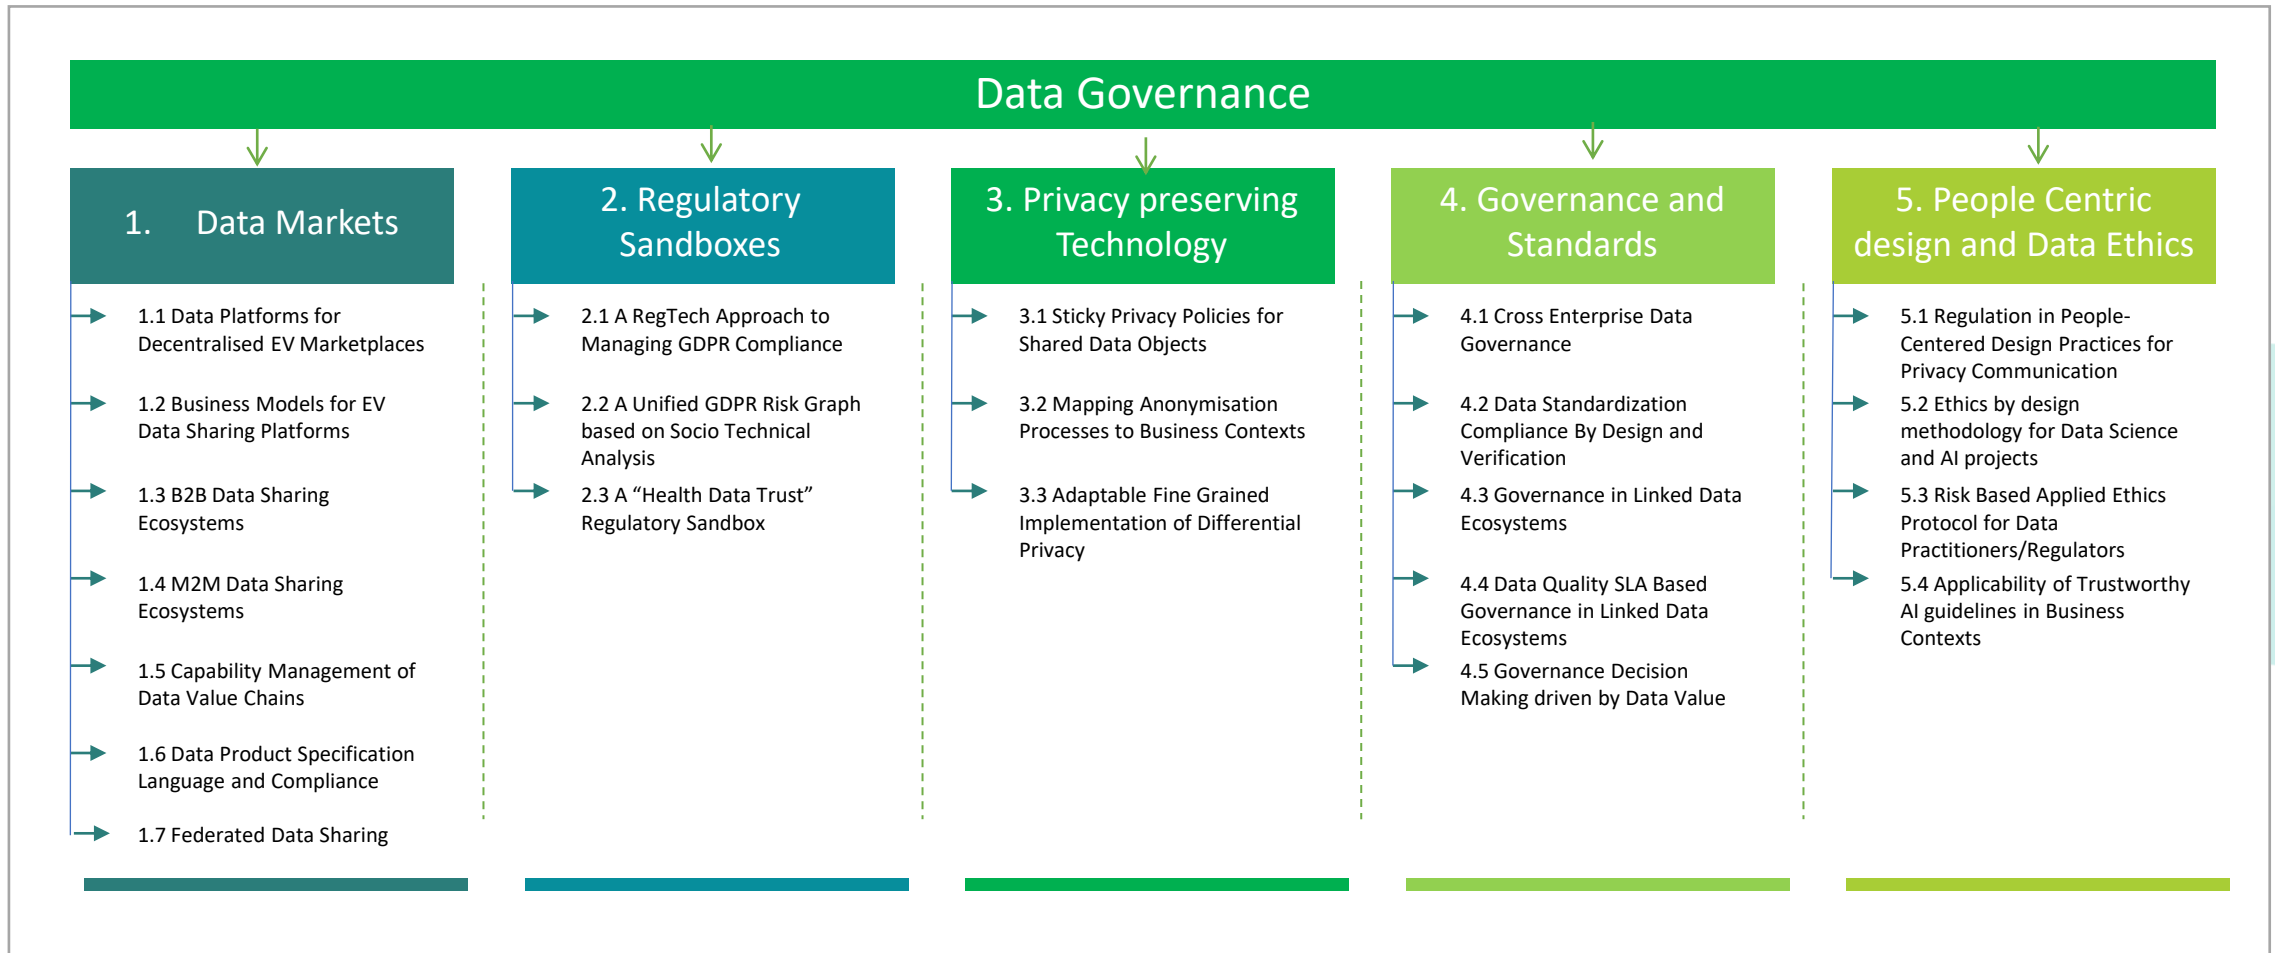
Data Governance

1. Data Markets

1.1 Data Platforms for Decentralised EV Marketplaces

1.2 Business Models for EV Data Sharing Platforms

1.3 B2B Data Sharing Ecosystems

1.4 M2M Data Sharing Ecosystems

1.5 Capability Management of Data Value Chains

1.6 Data Product Specification Language and Compliance

1.7 Federated Data Sharing

2. Regulatory Sandboxes

2.1 A RegTech Approach to Managing GDPR Compliance

2.2 A Unified GDPR Risk Graph based on Socio Technical Analysis

2.3 A “Health Data Trust” Regulatory Sandbox

3. Privacy preserving Technology

3.1 Sticky Privacy Policies for Shared Data Objects

3.2 Mapping Anonymisation Processes to Business Contexts

3.3 Adaptable Fine Grained Implementation of Differential Privacy

4. Governance and Standards

4.1 Cross Enterprise Data Governance

4.2 Data Standardization Compliance By Design and Verification

4.3 Governance in Linked Data Ecosystems

4.4 Data Quality SLA Based Governance in Linked Data Ecosystems

4.5 Governance Decision Making driven by Data Value

5. People Centric design and Data Ethics

5.1 Regulation in People-Centered Design Practices for Privacy Communication

5.2 Ethics by design methodology for Data Science and AI projects

5.3 Risk Based Applied Ethics Protocol for Data Practitioners/Regulators

5.4 Applicability of Trustworthy AI guidelines in Business Contexts